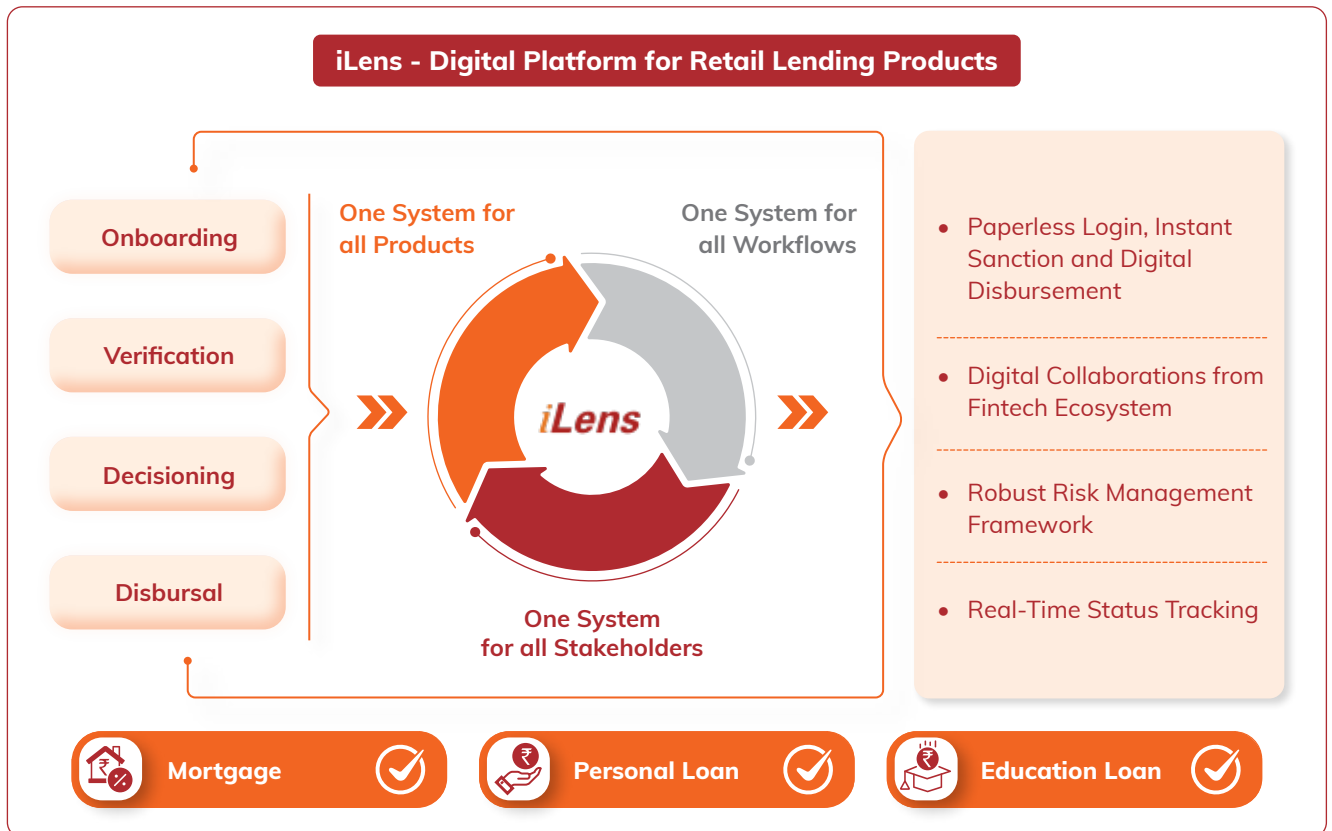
iLens - Digital Platform for Retail Lending Products

Onboarding

Verification

Decisioning

Disbursal

One System for all Products

One System for all Workflows

iLens

One System for all Stakeholders

- Paperless Login, Instant Sanction and Digital Disbursement
- Digital Collaborations from Fintech Ecosystem
- Robust Risk Management Framework
- Real-Time Status Tracking

₹ % Mortgage

₹ Personal Loan

₹ Education Loan